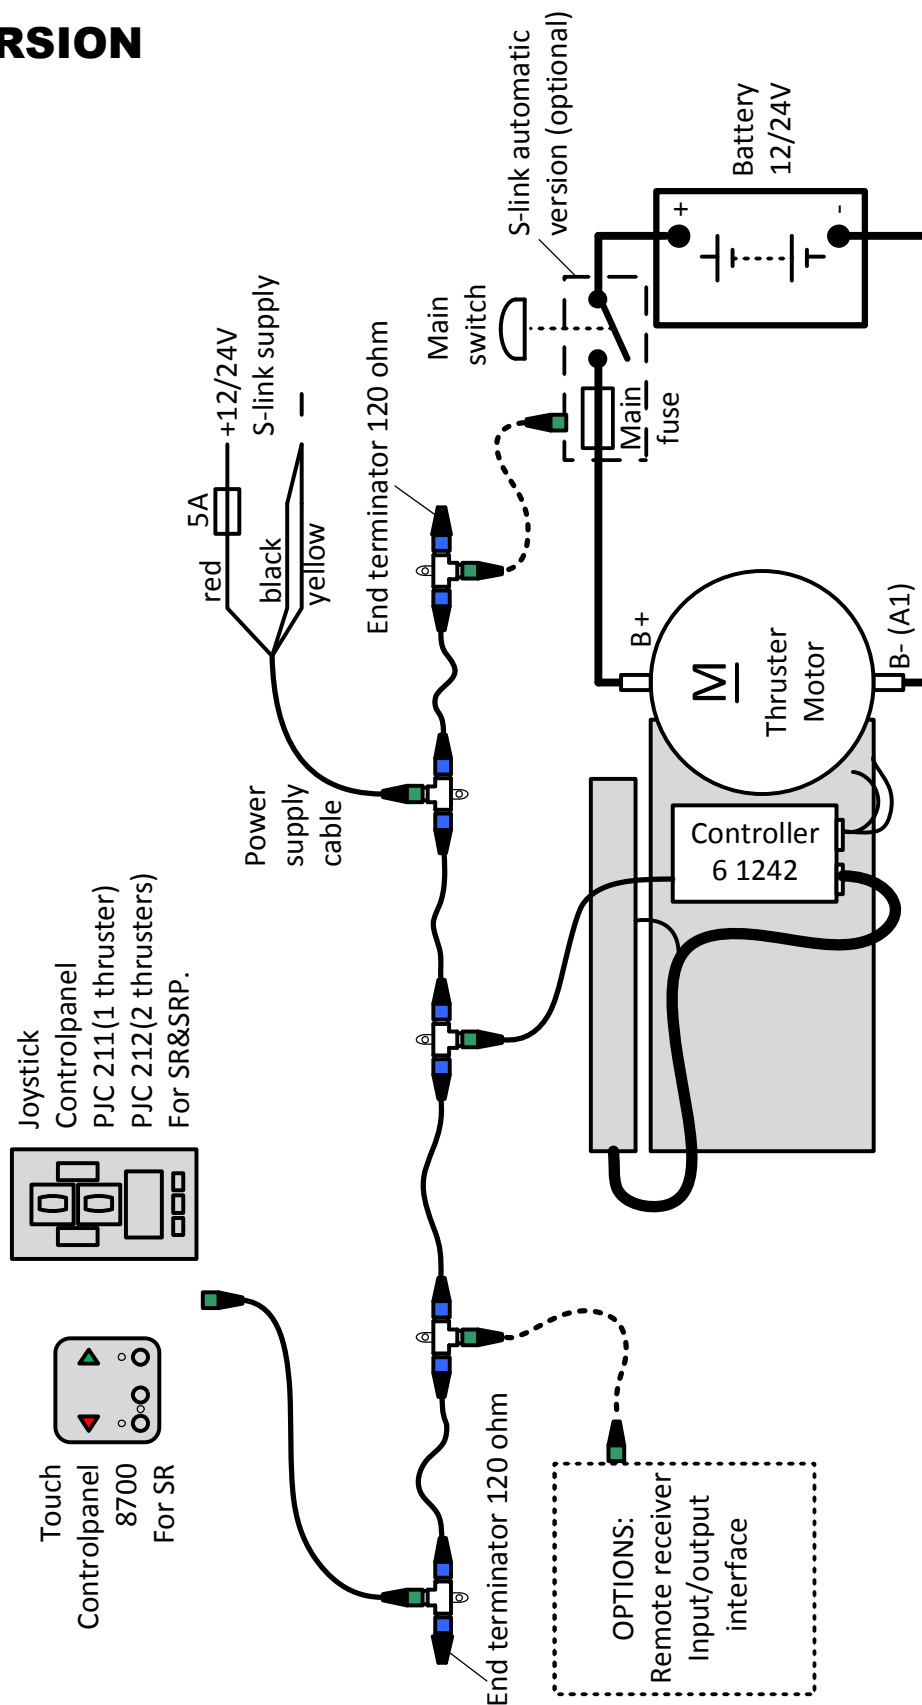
RSION

S-link automatic version (optional)

Battery 12/24V

+

-

Main switch

Main fuse

+12/24V S-link supply

-

5A

red

black

yellow

End terminator 120 ohm

B+

B- (A1)

M

Thruster Motor

Power supply cable

Controller 6 1242

Joystick Controlpanel PJC 211(1 thruster) PJC 212(2 thrusters) For SR&SRP.

Touch Controlpanel 8700 For SR

End terminator 120 ohm

OPTIONS: Remote receiver Input/output interface